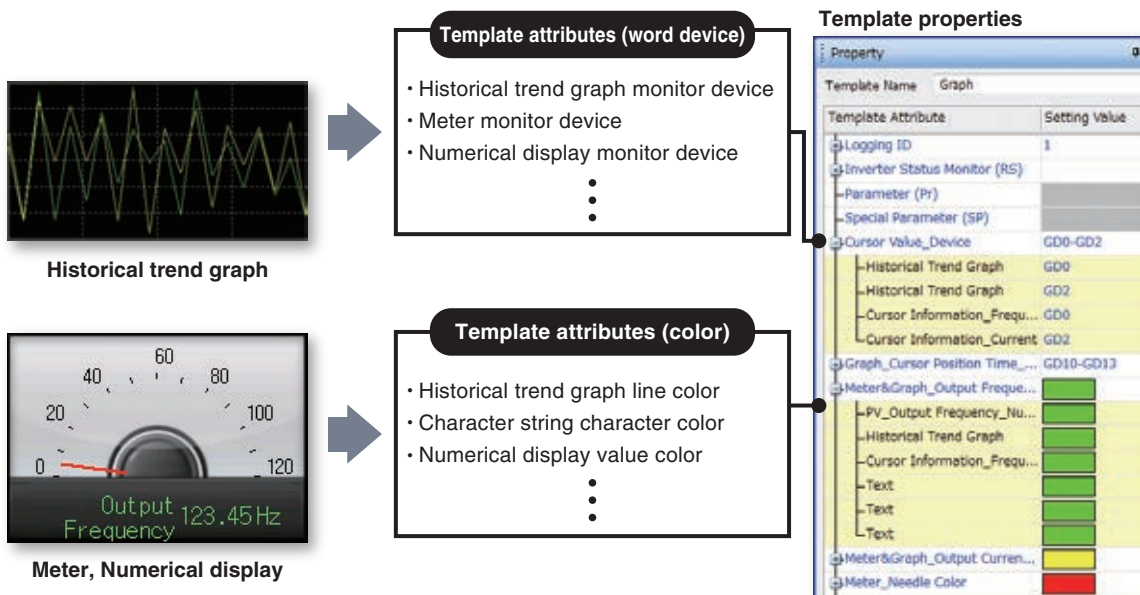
Template attributes (word device)

・Historical trend graph monitor device
・Meter monitor device
・Numerical display monitor device

Historical trend graph

Template attributes (color)

・Historical trend graph line color
・Character string character color
・Numerical display value color

60
40
80
20
100
0
120
Output Frequency 123.45 Hz

Meter, Numerical display

Template properties

Property
Template Name Graph

| Template Attribute | Setting Value |
|---|---|
| Logging ID | 1 |
| Inverter Status Monitor (RS) | |
| Parameter (Pr) | |
| Special Parameter (SP) | |
| Cursor Value_Device | GD0-GD2 |
| Historical Trend Graph | GD0 |
| Historical Trend Graph | GD2 |
| Cursor Information_Frequ... | GD0 |
| Cursor Information_Current | GD2 |
| Graph_Cursor Position Time_... | GD10-GD13 |
| Meter&Graph_Output Freque... | |
| PV_Output Frequency_Nu... | |
| Historical Trend Graph | |
| Cursor Information_Frequ... | |
| Text | |
| Text | |
| Text | |
| Meter&Graph_Output Curren... | |
| Meter_Needle Color | |